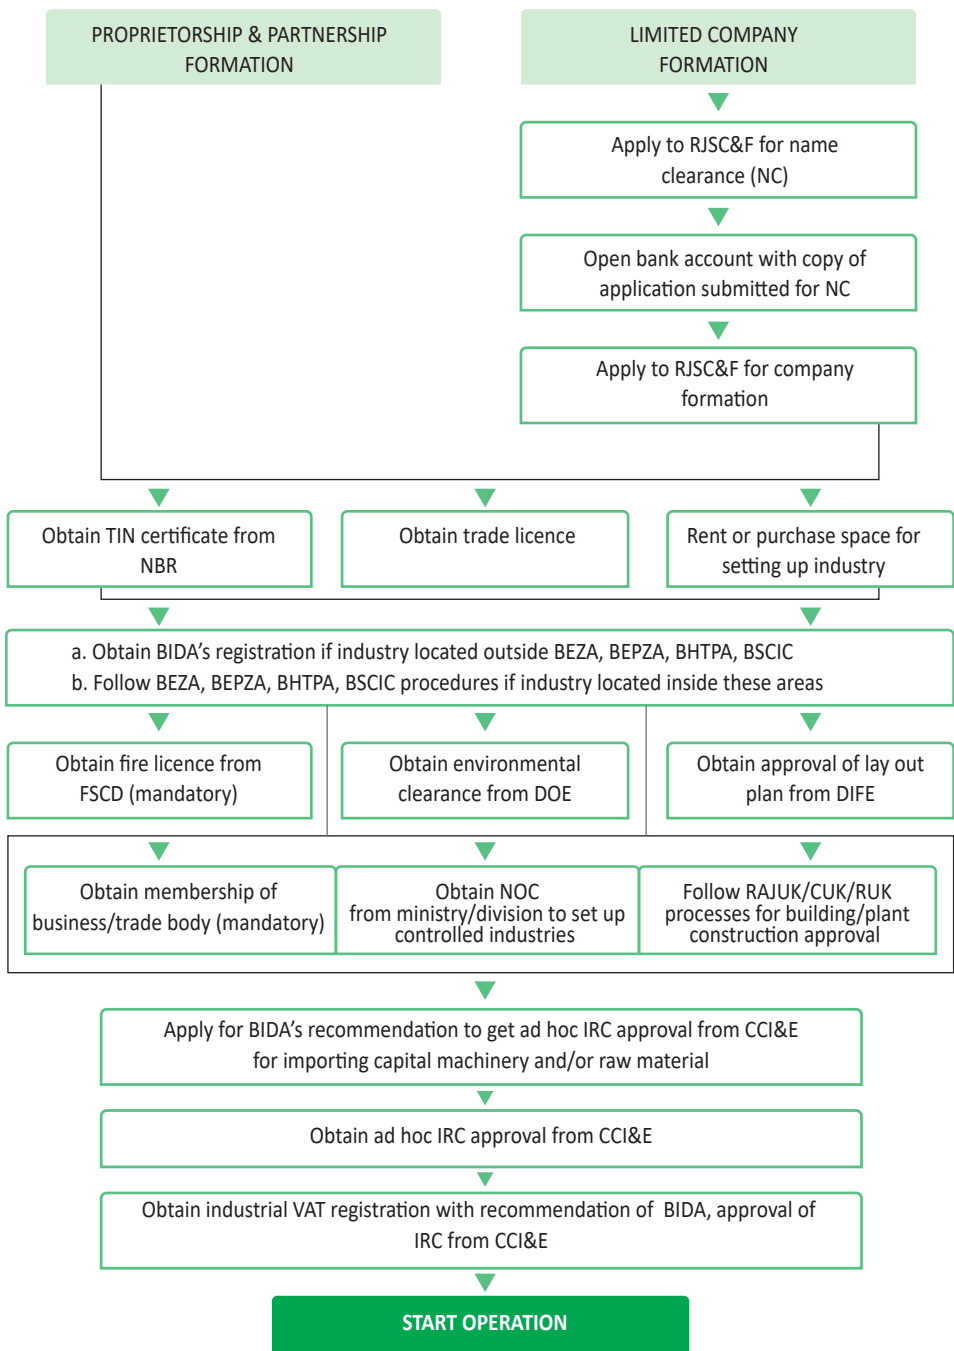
PROPRIETORSHIP & PARTNERSHIP FORMATION

LIMITED COMPANY FORMATION

Apply to RJSC&F for name clearance (NC)

Open bank account with copy of application submitted for NC

Apply to RJSC&F for company formation

Obtain TIN certificate from NBR

Obtain trade licence

Rent or purchase space for setting up industry

a. Obtain BIDA's registration if industry located outside BEZA, BEPZA, BHTPA, BSCIC
b. Follow BEZA, BEPZA, BHTPA, BSCIC procedures if industry located inside these areas

Obtain fire licence from FSCD (mandatory)

Obtain environmental clearance from DOE

Obtain approval of lay out plan from DIFE

Obtain membership of business/trade body (mandatory)

Obtain NOC from ministry/division to set up controlled industries

Follow RAJUK/CUK/RUK processes for building/plant construction approval

Apply for BIDA's recommendation to get ad hoc IRC approval from CCI&E for importing capital machinery and/or raw material

Obtain ad hoc IRC approval from CCI&E

Obtain industrial VAT registration with recommendation of BIDA, approval of IRC from CCI&E

START OPERATION